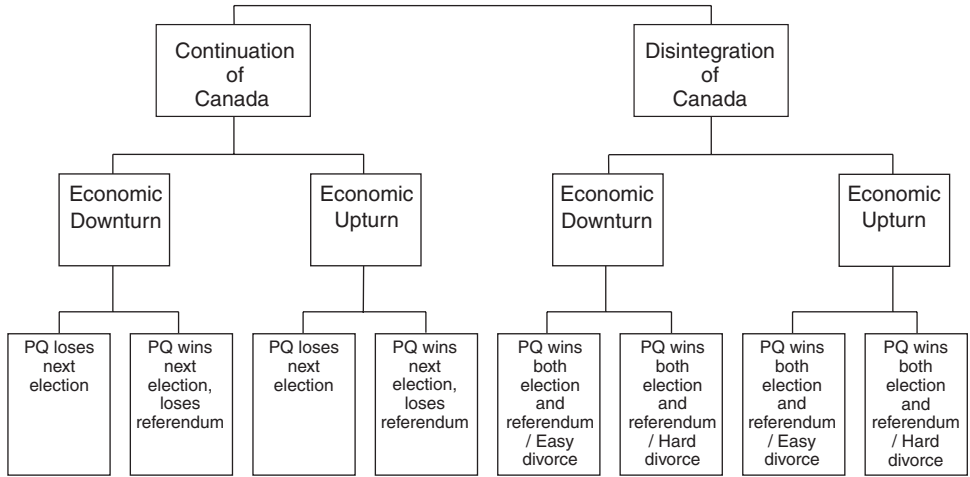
Continuation of Canada

Disintegration of Canada

Economic Downturn

Economic Upturn

Economic Downturn

Economic Upturn

PQ loses next election

PQ wins next election, loses referendum

PQ loses next election

PQ wins next election, loses referendum

PQ wins both election and referendum / Easy divorce

PQ wins both election and referendum / Hard divorce

PQ wins both election and referendum / Easy divorce

PQ wins both election and referendum / Hard divorce